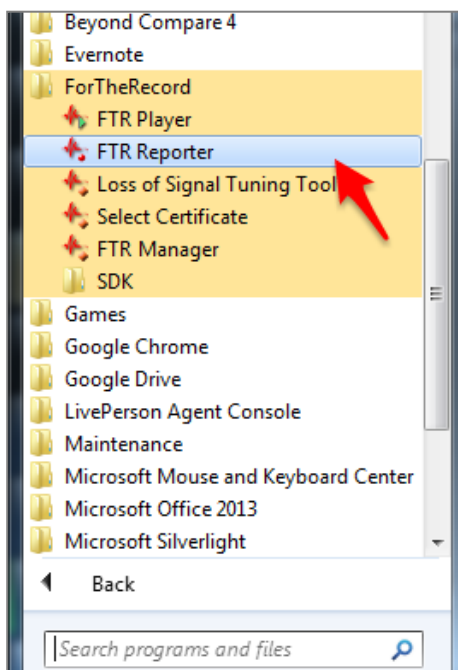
Beyond Compare 4
Evernote
ForTheRecord
FTR Player
FTR Reporter
Loss of Signal Tuning Tool
Select Certificate
FTR Manager
SDK
Games
Google Chrome
Google Drive
LivePerson Agent Console
Maintenance
Microsoft Mouse and Keyboard Center
Microsoft Office 2013
Microsoft Silverlight
Back
Search programs and files